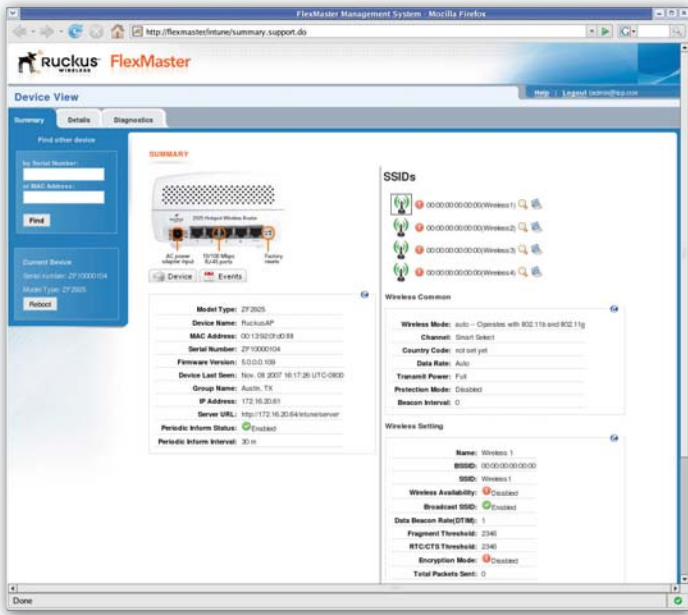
FlexMaster Management System - Mozilla Firefox

http://flexmaster/intune/summary.support.do

Ruckus WIRELESS FlexMaster

Device View

Help | Logout (admin@isp.com)

Summary | Details | Diagnostics

Find other device

by Serial Number:

or MAC Address:

Find

Current Device

Serial number: ZF10000104

Model Type: ZF2925

Reboot

SUMMARY

2925 Hotspot Wireless Router

AC power adapter input

10/100 Mbps RJ-45 ports

Factory resets

Device | Events

| | |
|---|---|
| Model Type: | ZF2925 |
| Device Name: | RuckusAP |
| MAC Address: | 00:13:92:0f:d0:88 |
| Serial Number: | ZF10000104 |
| Firmware Version: | 5.0.0.0.109 |
| Device Last Seen: | Nov. 08 2007 16:17:26 UTC-0800 |
| Group Name: | Austin, TX |
| IP Address: | 172.16.20.61 |
| Server URL: | http://172.16.20.64/intune/server |
| Periodic Inform Status: | Enabled |
| Periodic Inform Interval: | 30 m |

SSIDs

00:00:00:00:00:00(Wireless1)
00:00:00:00:00:00(Wireless2)
00:00:00:00:00:00(Wireless3)
00:00:00:00:00:00(Wireless4)

Wireless Common

| | |
|---|---|
| Wireless Mode: | auto – Operates with 802.11b and 802.11g |
| Channel: | Smart Select |
| Country Code: | not set yet |
| Data Rate: | Auto |
| Transmit Power: | Full |
| Protection Mode: | Disabled |
| Beacon Interval: | 0 |

Wireless Setting

| | |
|---|---|
| Name: | Wireless 1 |
| BSSID: | 00:00:00:00:00:00 |
| SSID: | Wireless1 |
| Wireless Availability: | Disabled |
| Broadcast SSID: | Enabled |
| Data Beacon Rate(DTIM): | 1 |
| Fragment Threshold: | 2346 |
| RTC/CTS Threshold: | 2346 |
| Encryption Mode: | Disabled |
| Total Packets Sent: | 0 |

Done